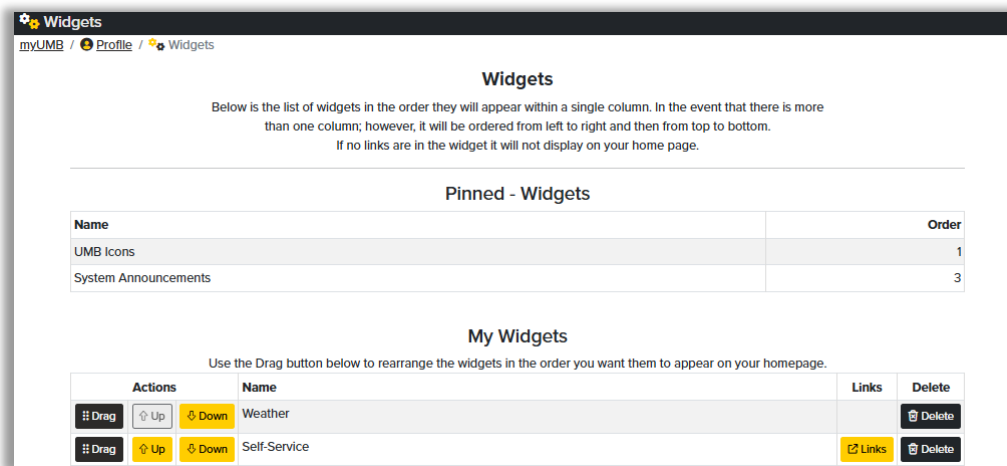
Widgets

myUMB / Profile / Widgets

Widgets

Below is the list of widgets in the order they will appear within a single column. In the event that there is more than one column; however, it will be ordered from left to right and then from top to bottom.
If no links are in the widget it will not display on your home page.

Pinned - Widgets

| Name | Order |
|---|---|
| UMB Icons | 1 |
| System Announcements | 3 |

My Widgets

Use the Drag button below to rearrange the widgets in the order you want them to appear on your homepage.

| Actions | | | Name | Links | Delete |
|---|---|---|---|---|---|
| Drag | Up | Down | Weather | | Delete |
| Drag | Up | Down | Self-Service | Links | Delete |